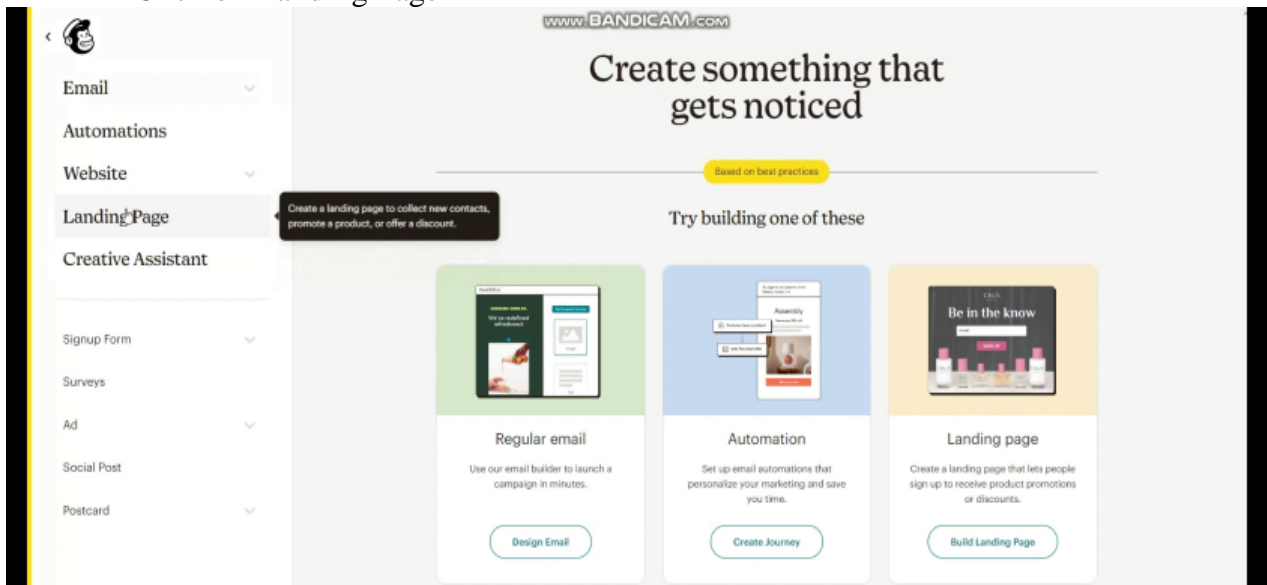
www.BANDICAM.com

Email
Automations
Website
Landing Page
Creative Assistant

Create a landing page to collect new contacts, promote a product, or offer a discount.

Signup Form
Surveys
Ad
Social Post
Postcard

Create something that gets noticed

Based on best practices

Try building one of these

We've redefined

Assembly

Be in the know

Regular email
Use our email builder to launch a campaign in minutes.
Design Email

Automation
Set up email automations that personalize your marketing and save you time.
Create Journey

Landing page
Create a landing page that lets people sign up to receive product promotions or discounts.
Build Landing Page